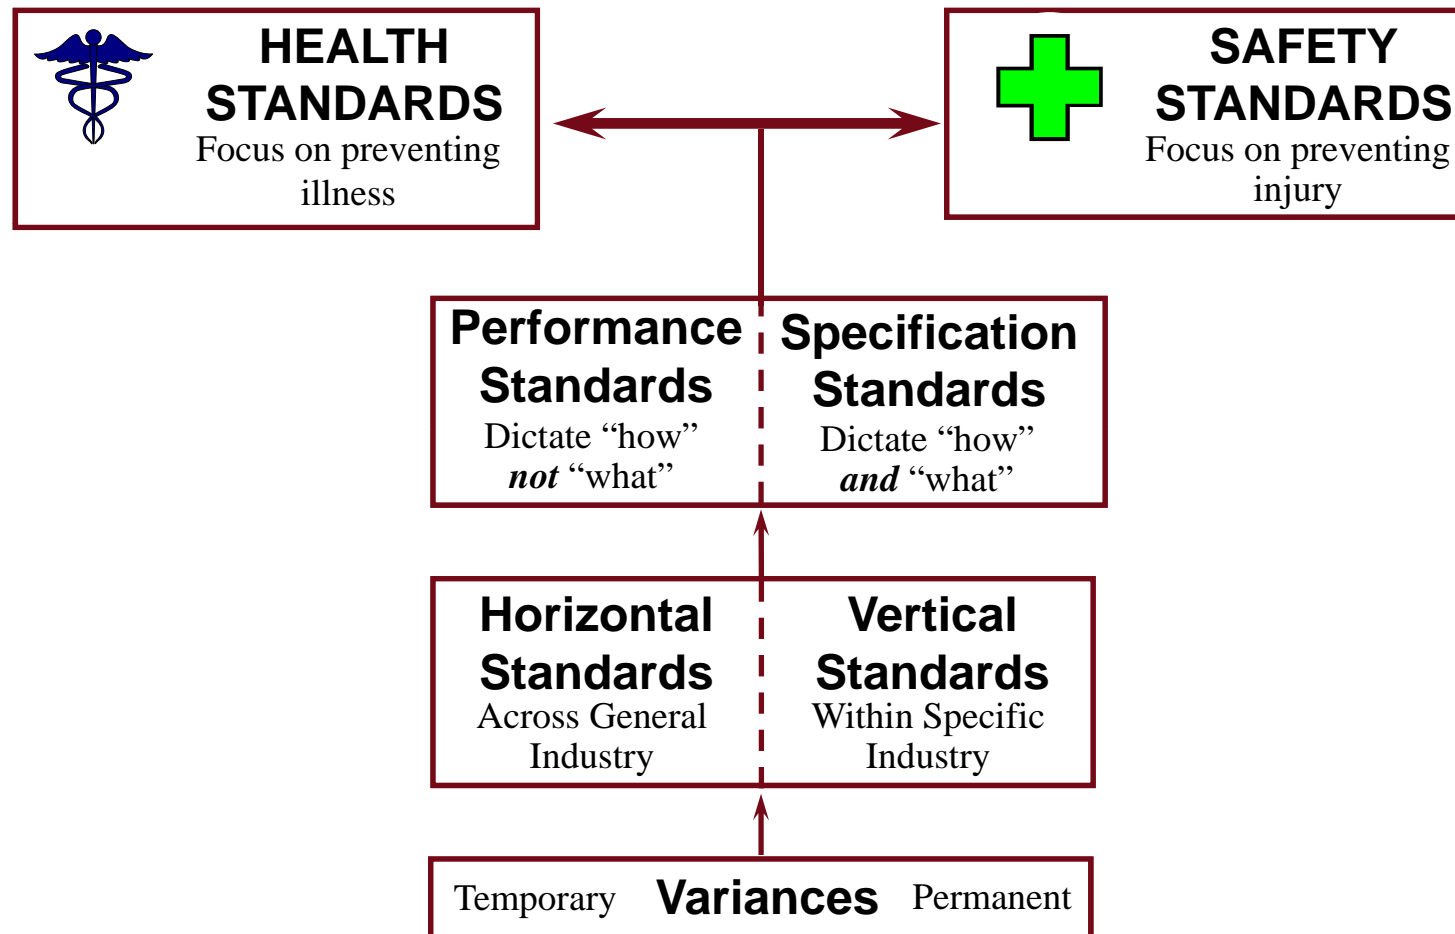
HEALTH STANDARDS
Focus on preventing illness

SAFETY STANDARDS
Focus on preventing injury

Performance Standards
Dictate “how” *not* “what”

Specification Standards
Dictate “how” *and* “what”

Horizontal Standards
Across General Industry

Vertical Standards
Within Specific Industry

Temporary Variances Permanent